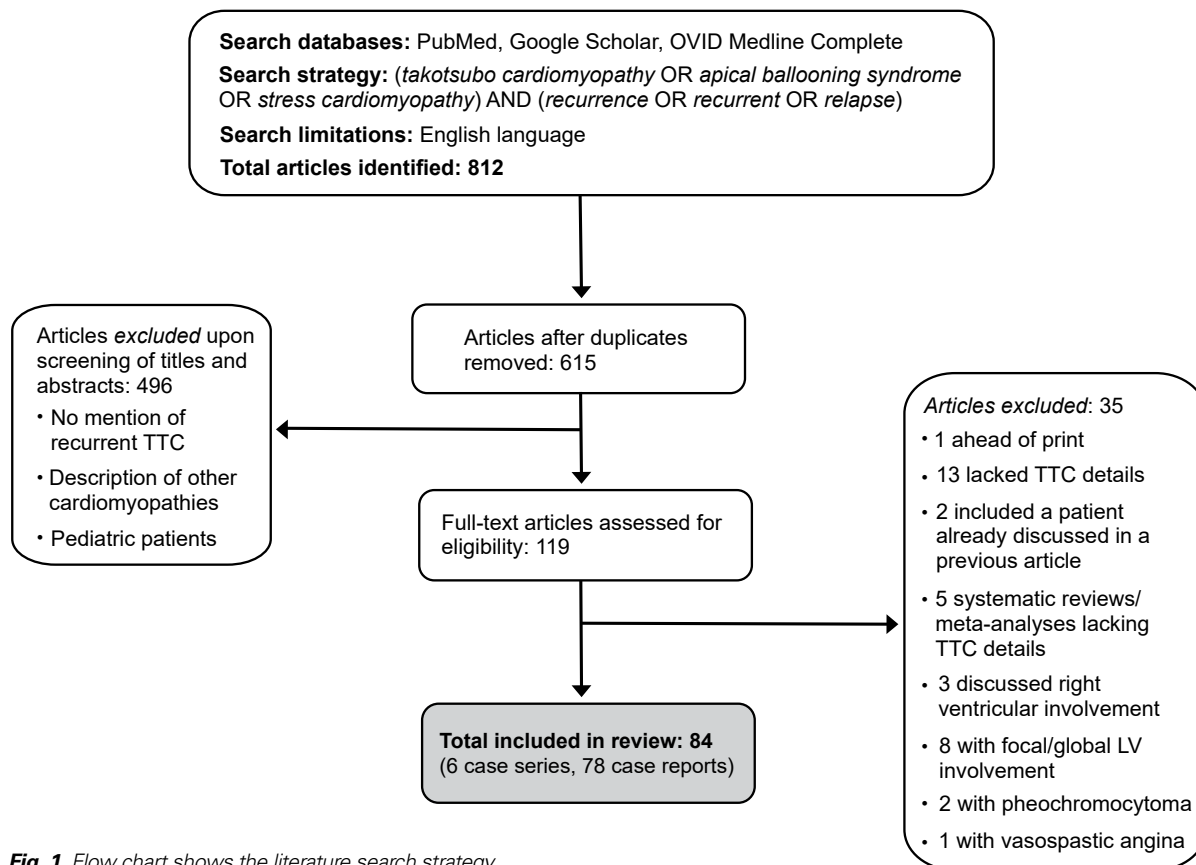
**Search databases:** PubMed, Google Scholar, OVID Medline Complete

**Search strategy:** (*takotsubo cardiomyopathy* OR *apical ballooning syndrome* OR *stress cardiomyopathy*) AND (*recurrence* OR *recurrent* OR *relapse*)

**Search limitations:** English language

**Total articles identified: 812**

Articles after duplicates removed: 615

Articles *excluded* upon screening of titles and abstracts: 496
- No mention of recurrent TTC
- Description of other cardiomyopathies
- Pediatric patients

Full-text articles assessed for eligibility: 119

*Articles excluded*: 35
- 1 ahead of print
- 13 lacked TTC details
- 2 included a patient already discussed in a previous article
- 5 systematic reviews/ meta-analyses lacking TTC details
- 3 discussed right ventricular involvement
- 8 with focal/global LV involvement
- 2 with pheochromocytoma
- 1 with vasospastic angina

**Total included in review: 84** (6 case series, 78 case reports)

***Fig. 1*** *Flow chart shows the literature search strategy*